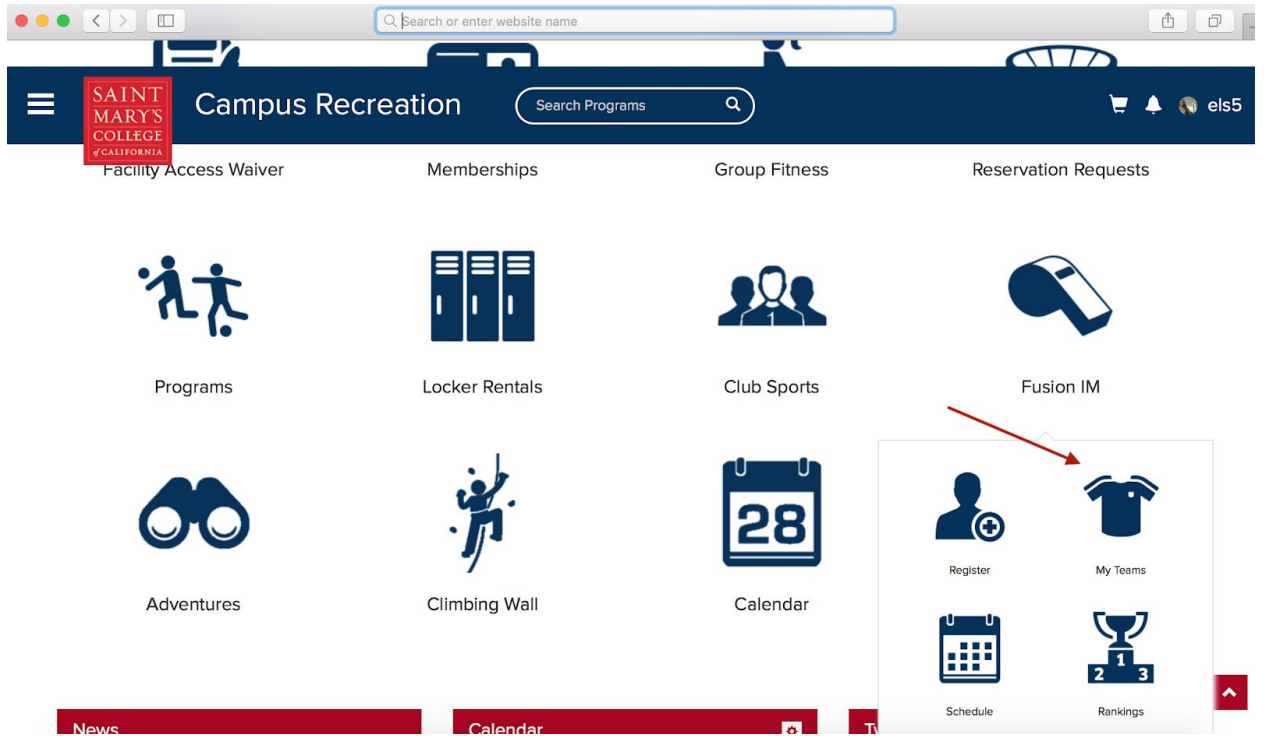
Search or enter website name

SAINT MARY'S COLLEGE of CALIFORNIA

Campus Recreation

Search Programs

els5

Facility Access Waiver

Memberships

Group Fitness

Reservation Requests

Programs

Locker Rentals

Club Sports

Fusion IM

Adventures

Climbing Wall

28

Calendar

Register

My Teams

Schedule

1 2 3

Rankings

News

Calendar

T